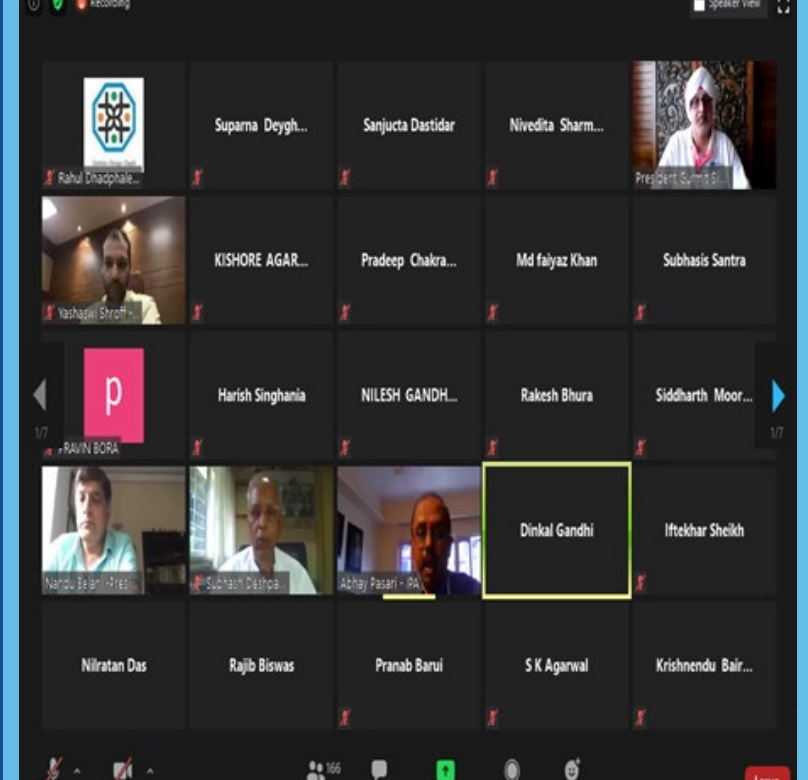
Recording

Speaker View

Rahul Dhadphale...

Suparna Deygh...

Sanjucta Dastidar

Nivedita Sharm...

President Gurmit S...

Yashaswi Shroff -...

KISHORE AGAR...

Pradeep Chakra...

Md faiyaz Khan

Subhasis Santra

p

PRAVIN BORA

1/7

Harish Singhania

NILESH GANDH...

Rakesh Bhura

Siddharth Moor...

1/7

Nandu Belani - Pres...

Subhash Deshpa...

Abhay Pasari - IPA...

Dinkal Gandhi

Iftekhar Sheikh

Nilratan Das

Rajib Biswas

Pranab Barui

S K Agarwal

Krishnendu Bair...

166

Leave